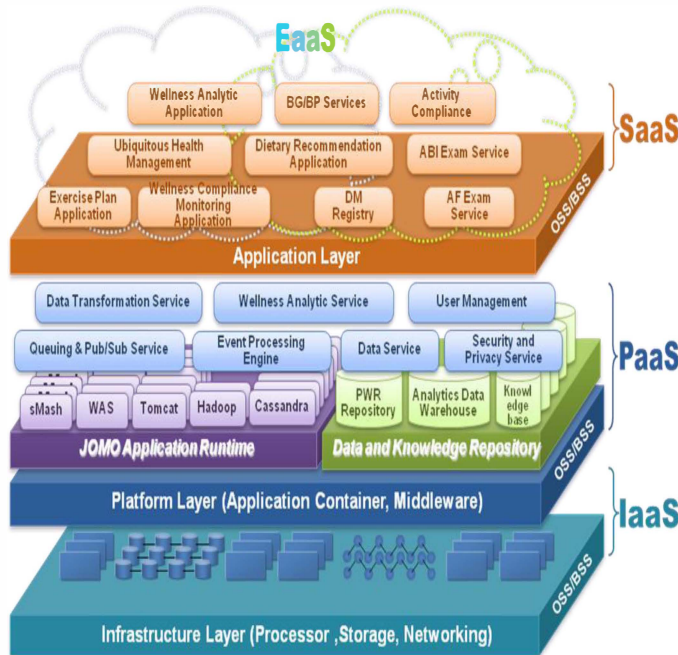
EaaS

Wellness Analytic Application

BG/BP Services

Activity Compliance

SaaS

Ubiquitous Health Management

Dietary Recommendation Application

ABI Exam Service

Exercise Plan Application

Wellness Compliance Monitoring Application

DM Registry

AF Exam Service

OSS/BSS

Application Layer

Data Transformation Service

Wellness Analytic Service

User Management

Queuing & Pub/Sub Service

Event Processing Engine

Data Service

Security and Privacy Service

PaaS

sMash

WAS

Tomcat

Hadoop

Cassandra

PWR Repository

Analytics Data Warehouse

Knowl edge base

JOMO Application Runtime

Data and Knowledge Repository

OSS/BSS

Platform Layer (Application Container, Middleware)

IaaS

OSS/BSS

Infrastructure Layer (Processor ,Storage, Networking)